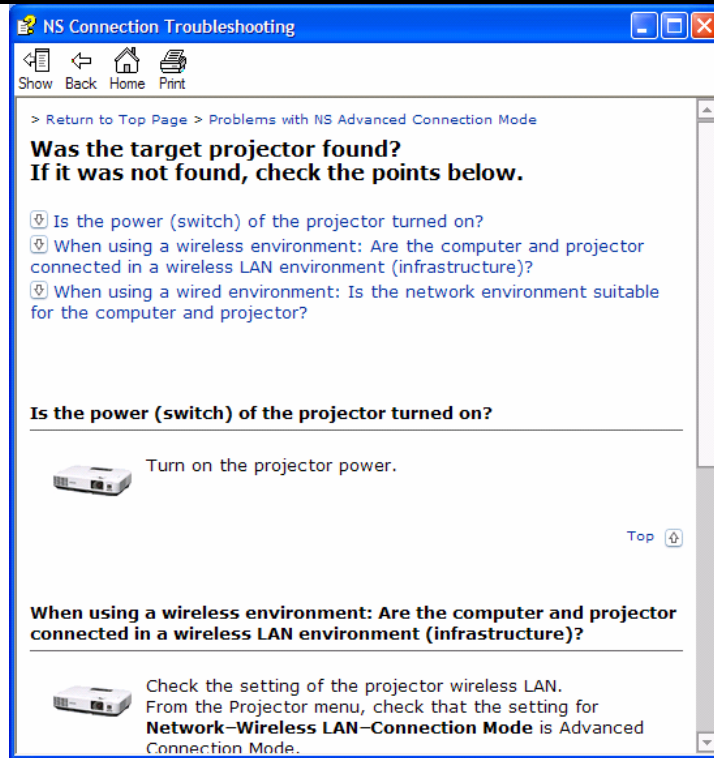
NS Connection Troubleshooting

Show Back Home Print

> Return to Top Page > Problems with NS Advanced Connection Mode

**Was the target projector found?
If it was not found, check the points below.**

Is the power (switch) of the projector turned on?

When using a wireless environment: Are the computer and projector connected in a wireless LAN environment (infrastructure)?

When using a wired environment: Is the network environment suitable for the computer and projector?

**Is the power (switch) of the projector turned on?**

Turn on the projector power.

Top

**When using a wireless environment: Are the computer and projector connected in a wireless LAN environment (infrastructure)?**

Check the setting of the projector wireless LAN.
From the Projector menu, check that the setting for **Network–Wireless LAN–Connection Mode** is Advanced Connection Mode.